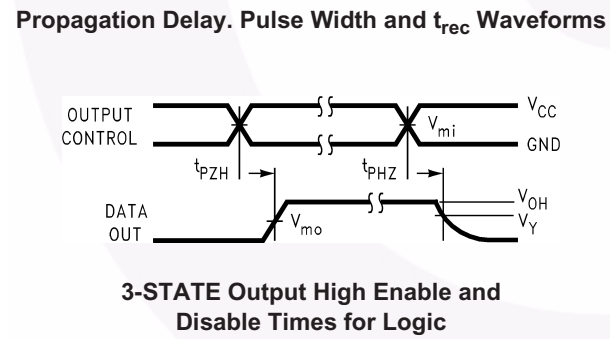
Propagation Delay. Pulse Width and $t_{rec}$ Waveforms

OUTPUT CONTROL

$V_{CC}$

$V_{mi}$

GND

$t_{PZH}$

$t_{PHZ}$

DATA OUT

$V_{OH}$

$V_{Y}$

$V_{mo}$

3-STATE Output High Enable and Disable Times for Logic